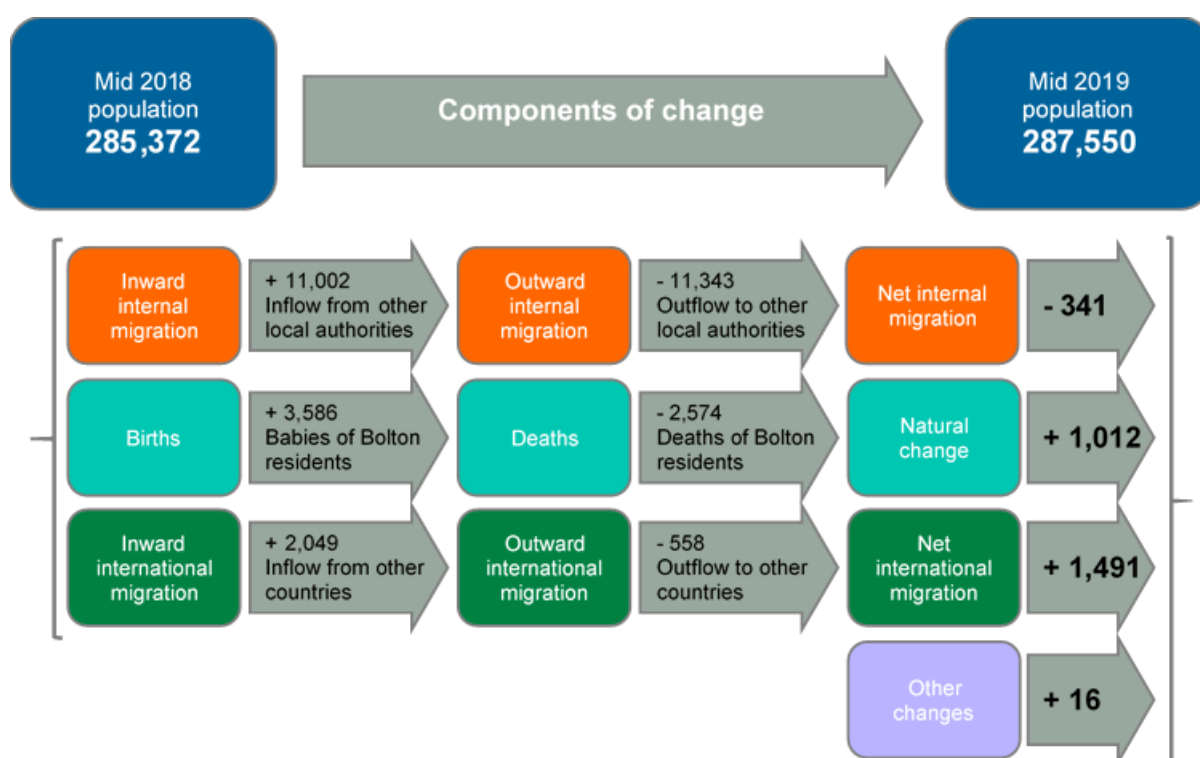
Mid 2018 population
285,372

Components of change

Mid 2019 population
287,550

Inward internal migration

+ 11,002
Inflow from other local authorities

Outward internal migration

- 11,343
Outflow to other local authorities

Net internal migration

- 341

Births

+ 3,586
Babies of Bolton residents

Deaths

- 2,574
Deaths of Bolton residents

Natural change

+ 1,012

Inward international migration

+ 2,049
Inflow from other countries

Outward international migration

- 558
Outflow to other countries

Net international migration

+ 1,491

Other changes

+ 16